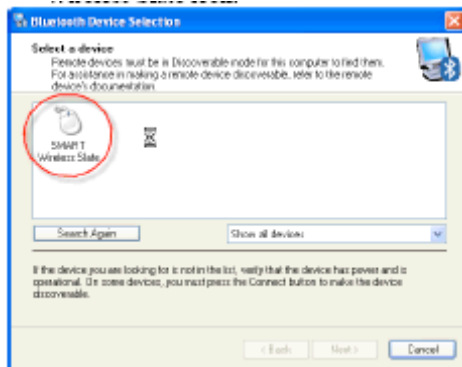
Bluetooth Device Selection

Select a device
Remote devices must be in Discoverable mode for this computer to find them. For assistance in making a remote device discoverable, refer to the remote device's documentation.

SMART Wireless Slate

Search Again

Show all devices

If the device you are looking for is not in the list, verify that the device has power and is operational. On some devices, you must press the Connect button to make the device discoverable.

< Back Next > Cancel